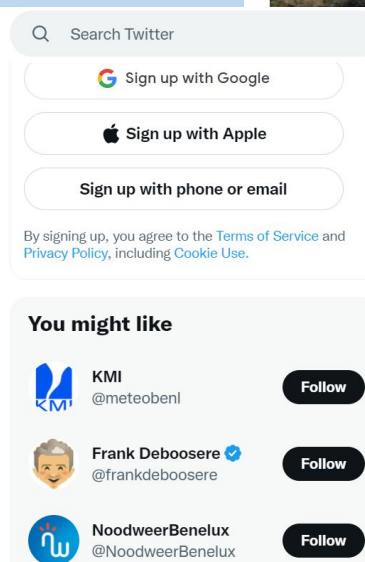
Search Twitter

Sign up with Google

Sign up with Apple

Sign up with phone or email

By signing up, you agree to the Terms of Service and Privacy Policy, including Cookie Use.

You might like

KMI
KMI
@meteobenl
Follow

Frank Deboosere
@frankdeboosere
Follow

NoodweerBenelux
@NoodweerBenelux
Follow